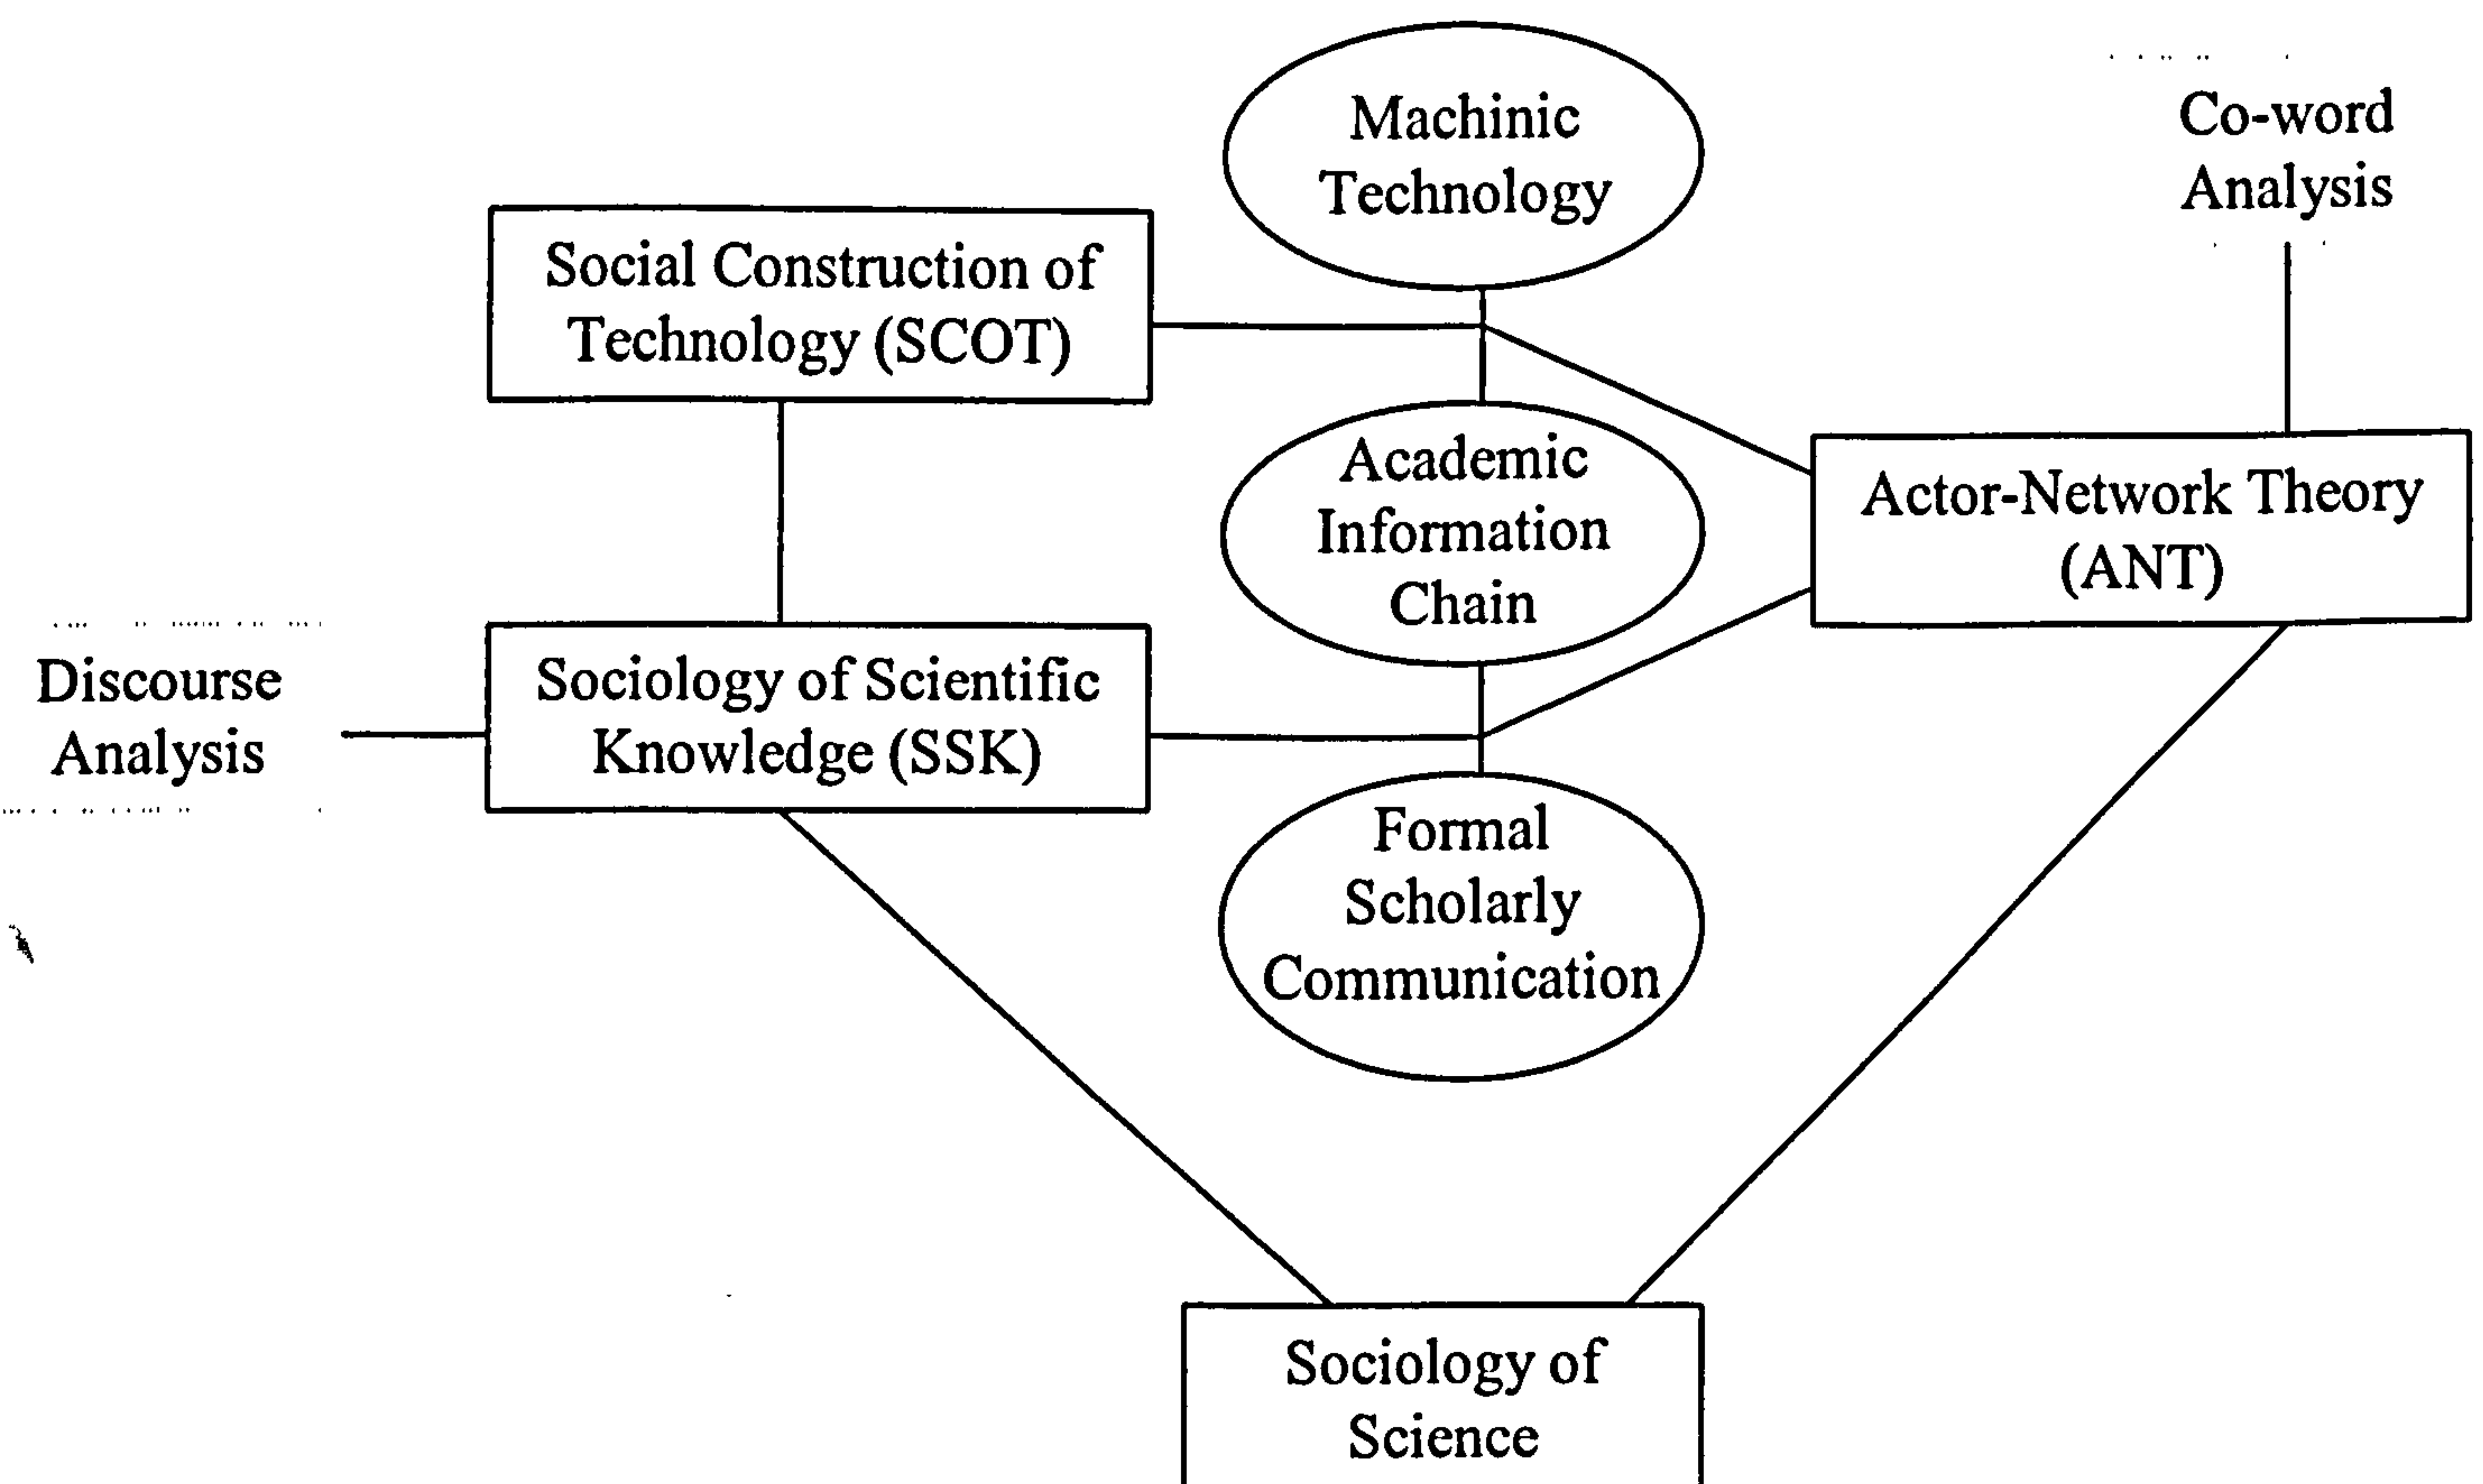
Machinic Technology

Co-word Analysis

Social Construction of Technology (SCOT)

Academic Information Chain

Actor-Network Theory (ANT)

Discourse Analysis

Sociology of Scientific Knowledge (SSK)

Formal Scholarly Communication

Sociology of Science